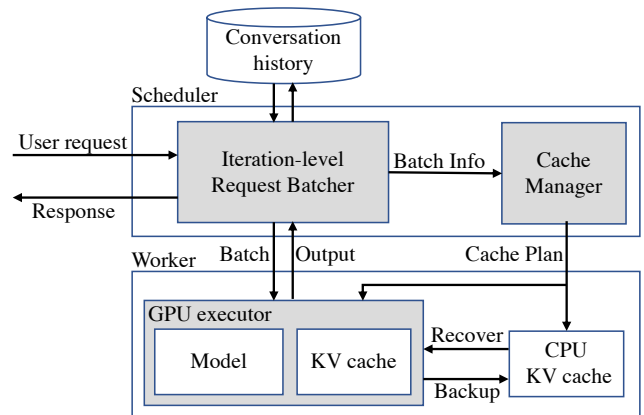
Conversation history

Scheduler

User request

Response

Iteration-level Request Batcher

Batch Info

Cache Manager

Batch

Output

Cache Plan

Worker

GPU executor

Model

KV cache

Recover

Backup

CPU KV cache